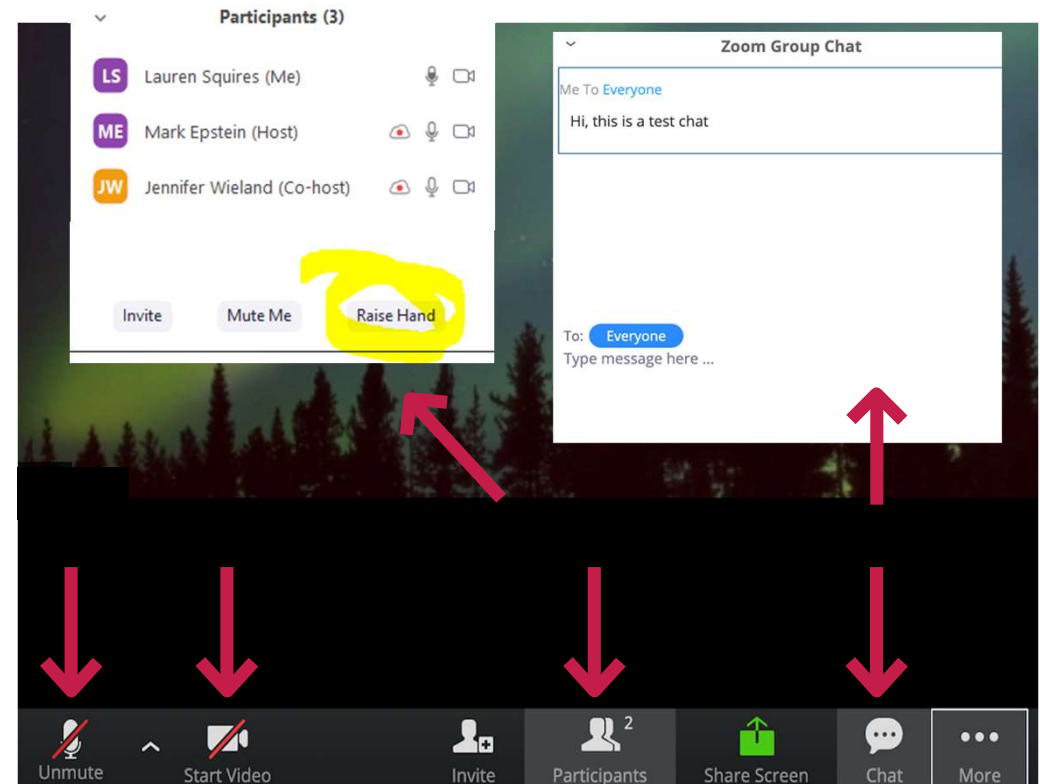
Participants (3)

LS Lauren Squires (Me)

ME Mark Epstein (Host)

JW Jennifer Wieland (Co-host)

Invite

Mute Me

Raise Hand

Zoom Group Chat

Me To Everyone

Hi, this is a test chat

To: Everyone

Type message here ...

Unmute

Start Video

Invite

2

Participants

Share Screen

Chat

More